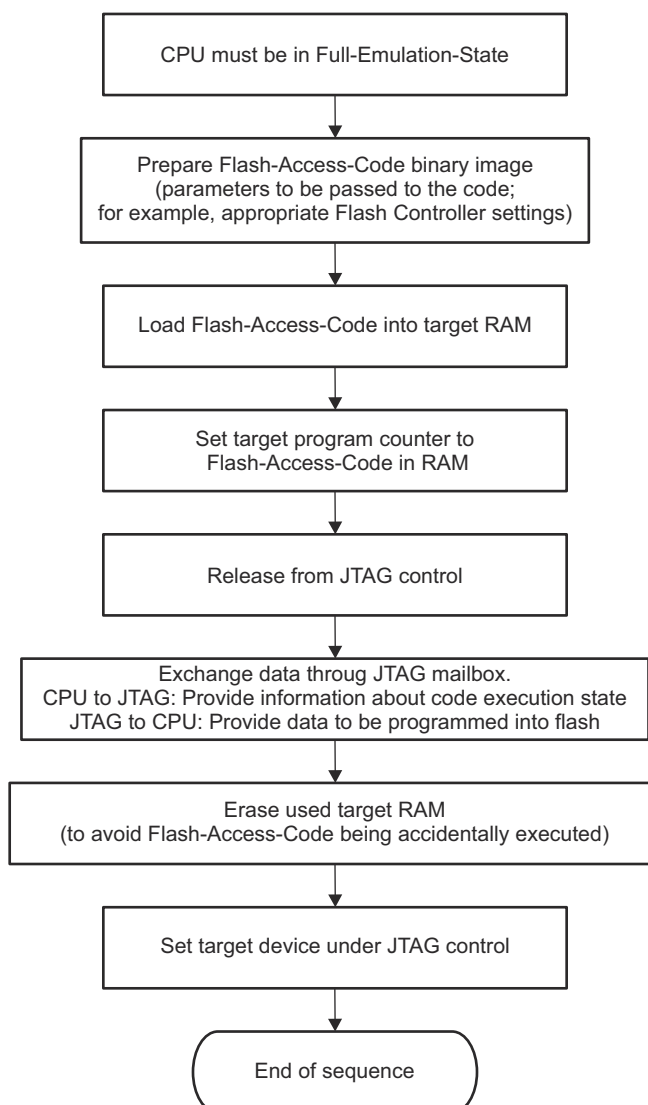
CPU must be in Full-Emulation-State

Prepare Flash-Access-Code binary image (parameters to be passed to the code; for example, appropriate Flash Controller settings)

Load Flash-Access-Code into target RAM

Set target program counter to Flash-Access-Code in RAM

Release from JTAG control

Exchange data throug JTAG mailbox.
CPU to JTAG: Provide information about code execution state
JTAG to CPU: Provide data to be programmed into flash

Erase used target RAM (to avoid Flash-Access-Code being accidentally executed)

Set target device under JTAG control

End of sequence